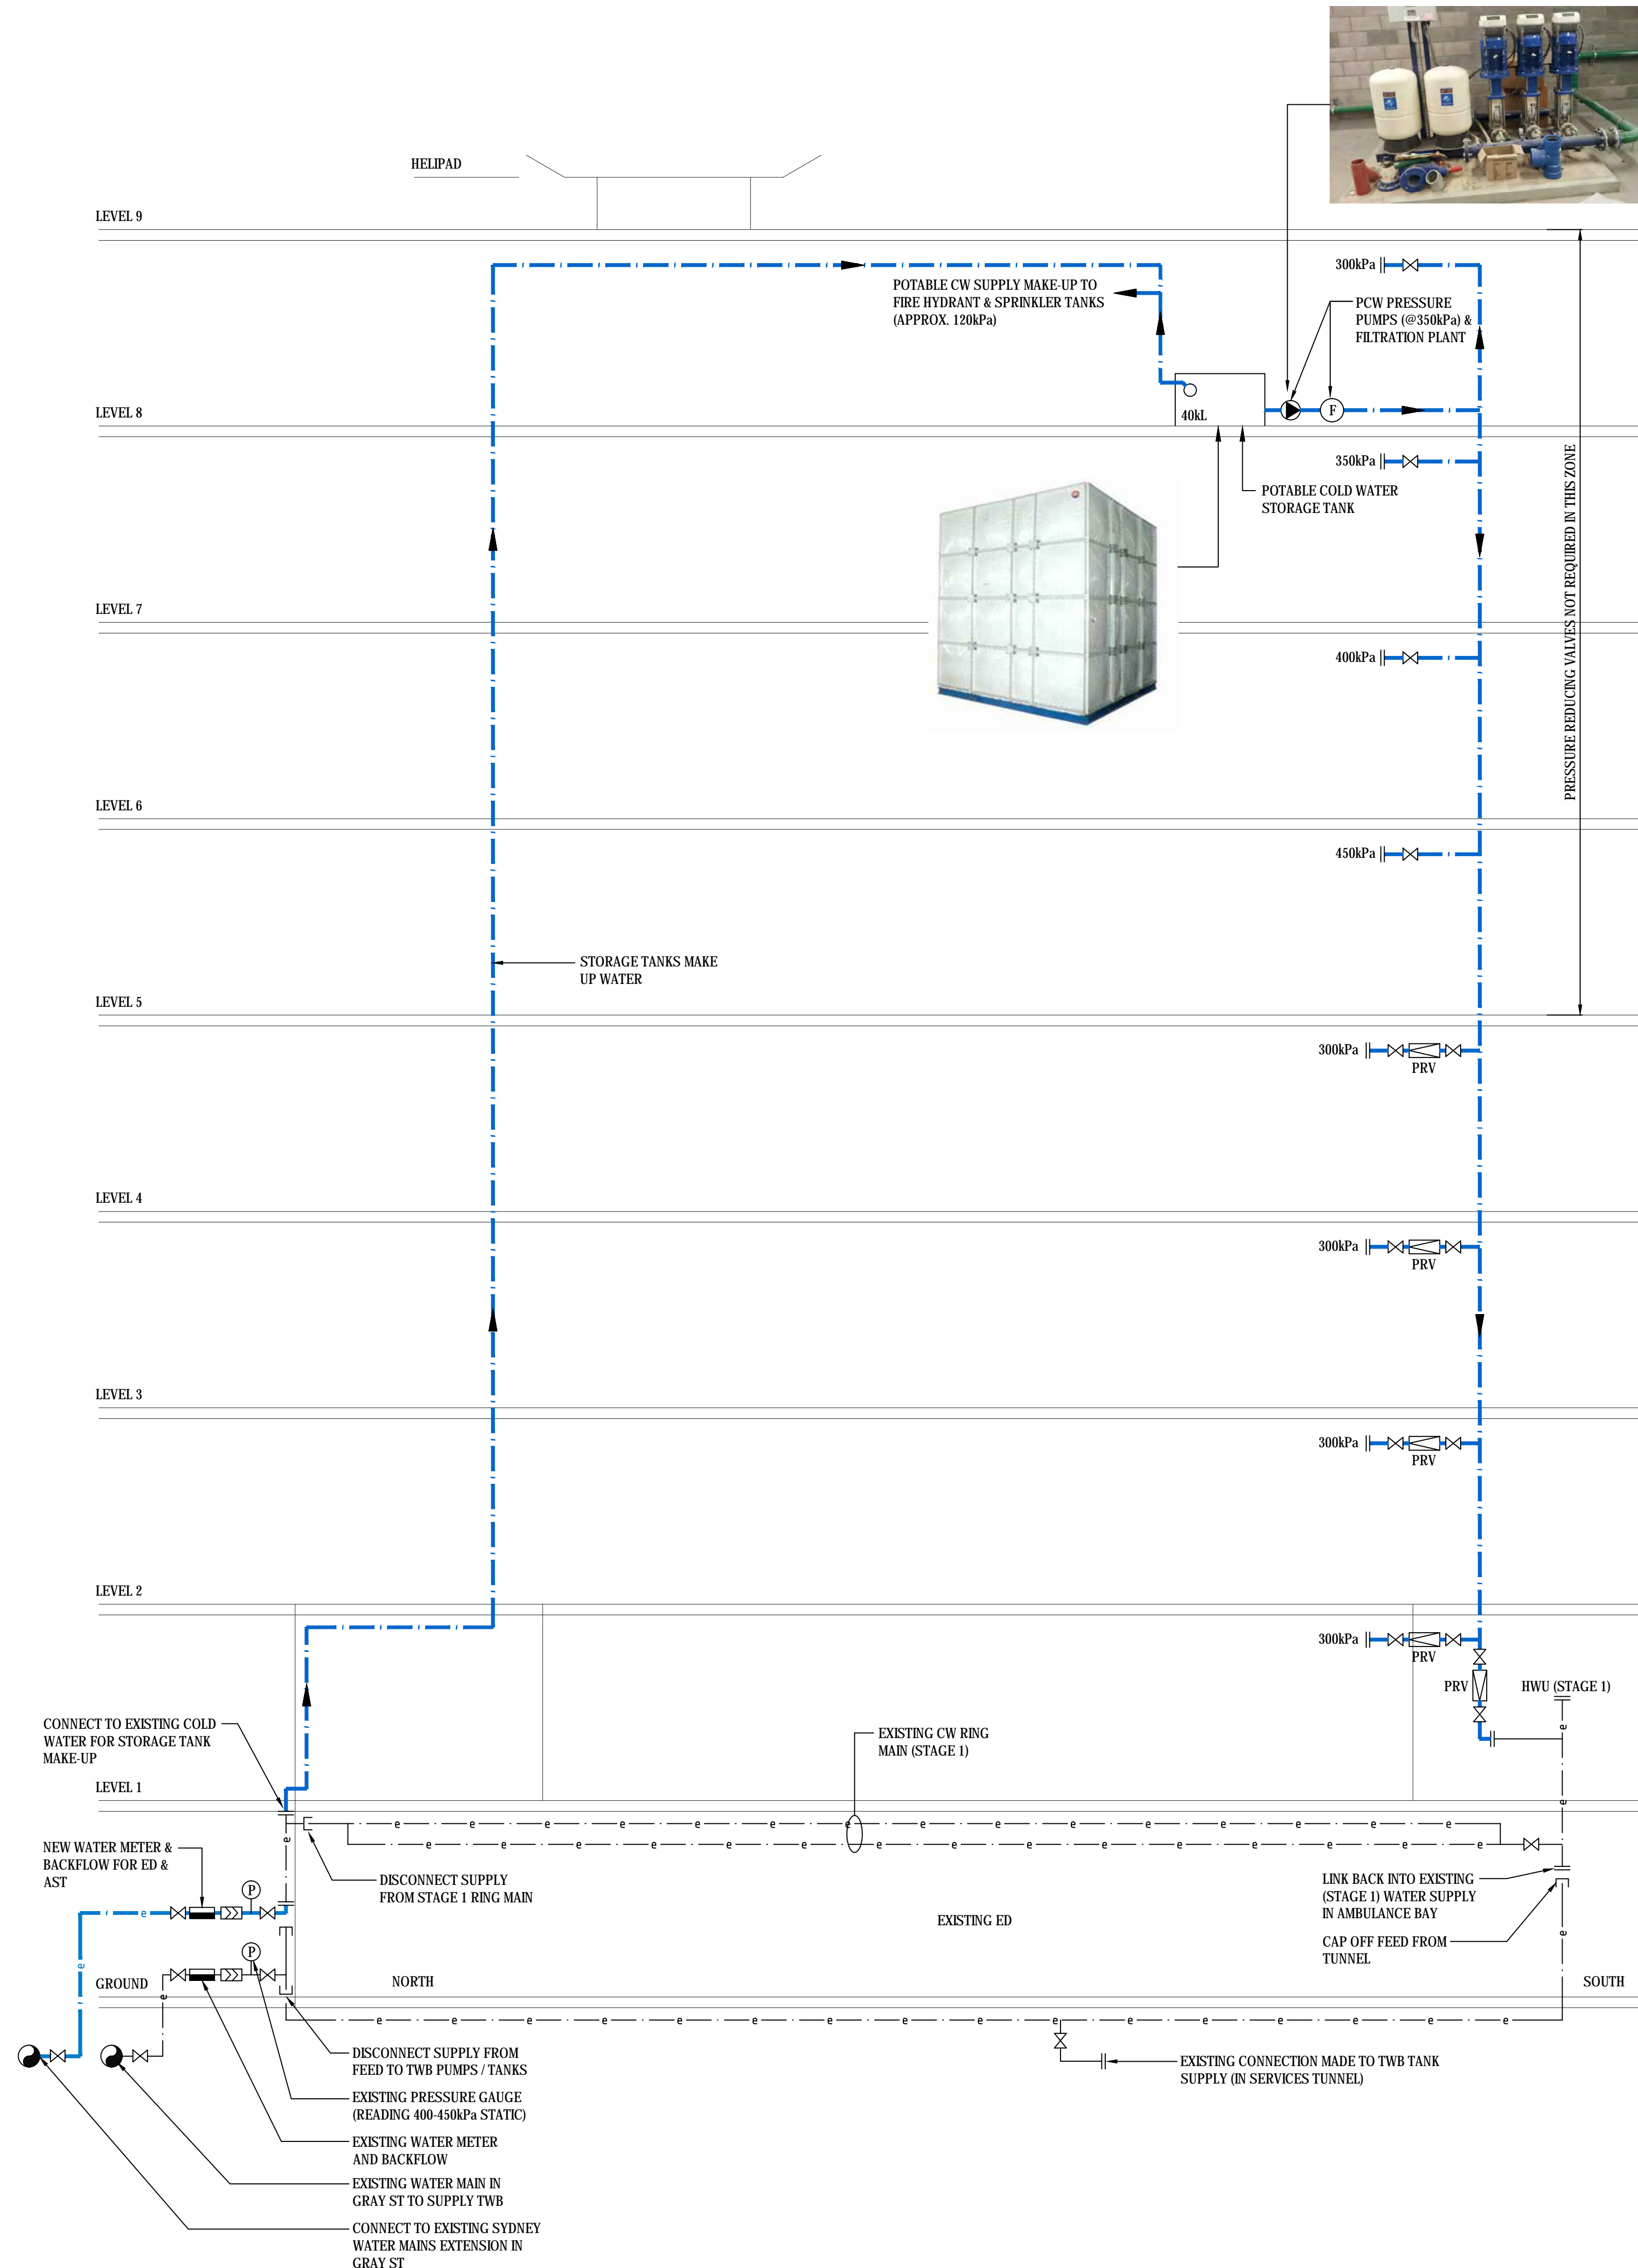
HELIPAD

LEVEL 9

300kPa

POTABLE CW SUPPLY MAKE-UP TO FIRE HYDRANT & SPRINKLER TANKS (APPROX. 120kPa)

PCW PRESSURE PUMPS (@350kPa) & FILTRATION PLANT

LEVEL 8

40kL

F

350kPa

POTABLE COLD WATER STORAGE TANK

LEVEL 7

400kPa

PRESSURE REDUCING VALVES NOT REQUIRED IN THIS ZONE

LEVEL 6

450kPa

STORAGE TANKS MAKE UP WATER

LEVEL 5

300kPa

PRV

LEVEL 4

300kPa

PRV

LEVEL 3

300kPa

PRV

LEVEL 2

300kPa

PRV

PRV

HWU (STAGE 1)

CONNECT TO EXISTING COLD WATER FOR STORAGE TANK MAKE-UP

EXISTING CW RING MAIN (STAGE 1)

LEVEL 1

NEW WATER METER & BACKFLOW FOR ED & AST

P

DISCONNECT SUPPLY FROM STAGE 1 RING MAIN

EXISTING ED

LINK BACK INTO EXISTING (STAGE 1) WATER SUPPLY IN AMBULANCE BAY

CAP OFF FEED FROM TUNNEL

P

GROUND

NORTH

SOUTH

DISCONNECT SUPPLY FROM FEED TO TWB PUMPS / TANKS

EXISTING CONNECTION MADE TO TWB TANK SUPPLY (IN SERVICES TUNNEL)

EXISTING PRESSURE GAUGE (READING 400-450kPa STATIC)

EXISTING WATER METER AND BACKFLOW

EXISTING WATER MAIN IN GRAY ST TO SUPPLY TWB

CONNECT TO EXISTING SYDNEY WATER MAINS EXTENSION IN GRAY ST